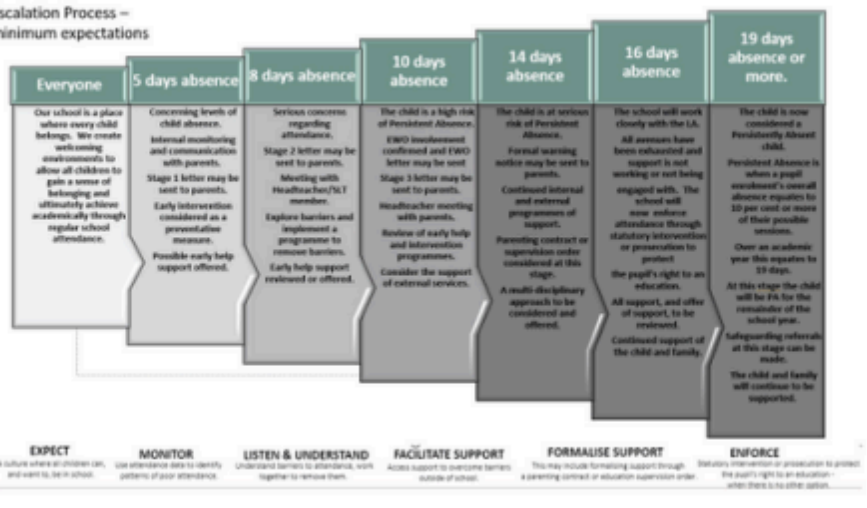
scalation Process – minimum expectations

Everyone

Our school is a place where every child belongs. We create welcoming environments to allow all children to gain a sense of belonging and ultimately achieve academically through regular school attendance.

5 days absence

Concerning levels of child absence.

Internal monitoring and communication with parents.

Stage 1 letter may be sent to parents.

Early intervention considered as a preventative measure.

Possible early help support offered.

8 days absence

Serious concerns regarding attendance.

Stage 2 letter may be sent to parents.

Meeting with Headteacher/SLT member.

Explore barriers and implement a programme to remove barriers.

Early help support reviewed or offered.

10 days absence

The child is a high risk of Persistent Absence.

EWO involvement confirmed and EWO letter may be sent

Stage 3 letter may be sent to parents.

Headteacher meeting with parents.

Review of early help and intervention programmes.

Consider the support of external services.

14 days absence

The child is at serious risk of Persistent Absence.

Formal warning notice may be sent to parents.

Continued internal and external programmes of support.

Parenting contract or supervision order considered at this stage.

A multi-disciplinary approach to be considered and offered.

16 days absence

The school will work closely with the LA.

All avenues have been exhausted and support is not working or not being engaged with. The school will now enforce attendance through statutory intervention or prosecution to protect the pupil's right to an education.

All support, and offer of support, to be reviewed.

Continued support of the child and family.

19 days absence or more.

The child is now considered a Persistently Absent child.

Persistent Absence is when a pupil enrolment's overall absence equates to 10 per cent or more of their possible sessions.

Over an academic year this equates to 19 days.

At this stage the child will be PA for the remainder of the school year.

Safeguarding referrals at this stage can be made.

The child and family will continue to be supported.

EXPECT
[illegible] culture where all children can, and want to, be in school.

MONITOR
Use attendance data to identify patterns of poor attendance.

LISTEN & UNDERSTAND
Understand barriers to attendance, work together to remove them.

FACILITATE SUPPORT
Access support to overcome barriers outside of school.

FORMALISE SUPPORT
This may include formalising support through a parenting contract or education supervision order.

ENFORCE
Statutory intervention or prosecution to protect the pupil's right to an education – when there is no other option.